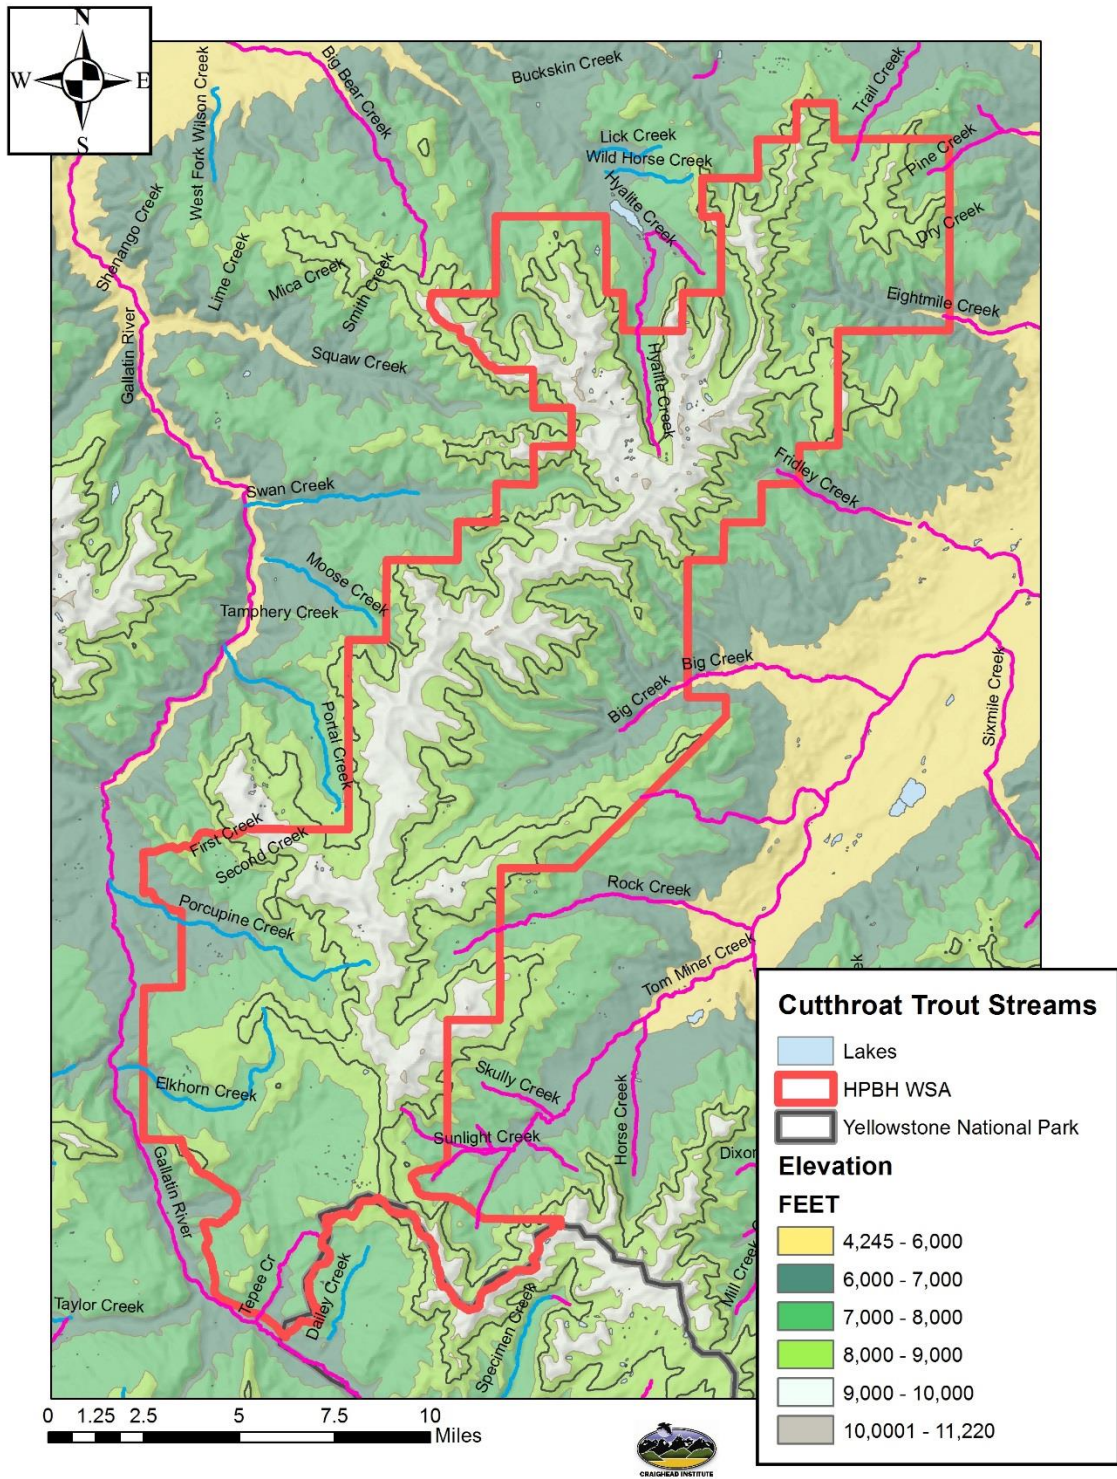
N
W
E
S

Buckskin Creek
Big Bear Creek
West Fork Wilson Creek
Trail Creek
Lick Creek
Wild Horse Creek
Pine Creek
Hyalite Creek
Dry Creek
Shenango Creek
Lime Creek
Mica Creek
Smith Creek
Eightmile Creek
Gallatin River
Squaw Creek
Hyalite Creek
Fridley Creek
Swan Creek
Moose Creek
Tamphery Creek
Big Creek
Big Creek
Sixmile Creek
Portal Creek
First Creek
Second Creek
Rock Creek
Porcupine Creek
Tom Miner Creek
Skully Creek
Elkhorn Creek
Horse Creek
Sunlight Creek
Dixon
Gallatin River
Tepee Cr
Dailey Creek
Mill Creek
Taylor Creek
Specimen Creek

Cutthroat Trout Streams
Lakes
HPBH WSA
Yellowstone National Park
Elevation
FEET
4,245 - 6,000
6,000 - 7,000
7,000 - 8,000
8,000 - 9,000
9,000 - 10,000
10,0001 - 11,220

0 1.25 2.5 5 7.5 10 Miles

CRAIGHEAD INSTITUTE